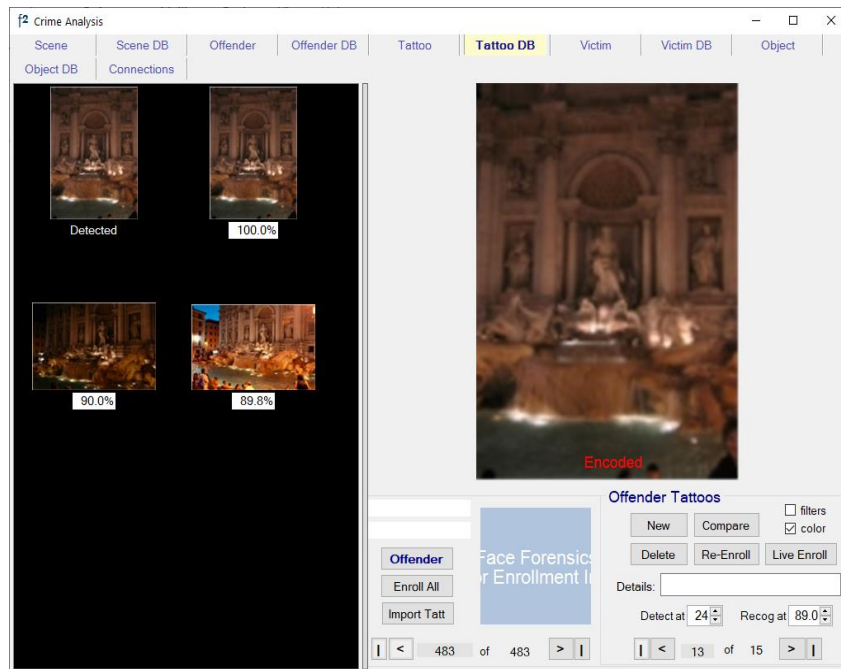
f² Crime Analysis

Scene | Scene DB | Offender | Offender DB | Tattoo | Tattoo DB | Victim | Victim DB | Object | Object DB | Connections

Detected

100.0%

90.0%

89.8%

Encoded

Offender Tattoos

filters
color

New
Compare
Delete
Re-Enroll
Live Enroll

Details:

Detect at 24
Recog at 89.0

|< 13 of 15 > |

Face Forensics
r Enrollment I

Offender
Enroll All
Import Tatt

| < 483 of 483 > |